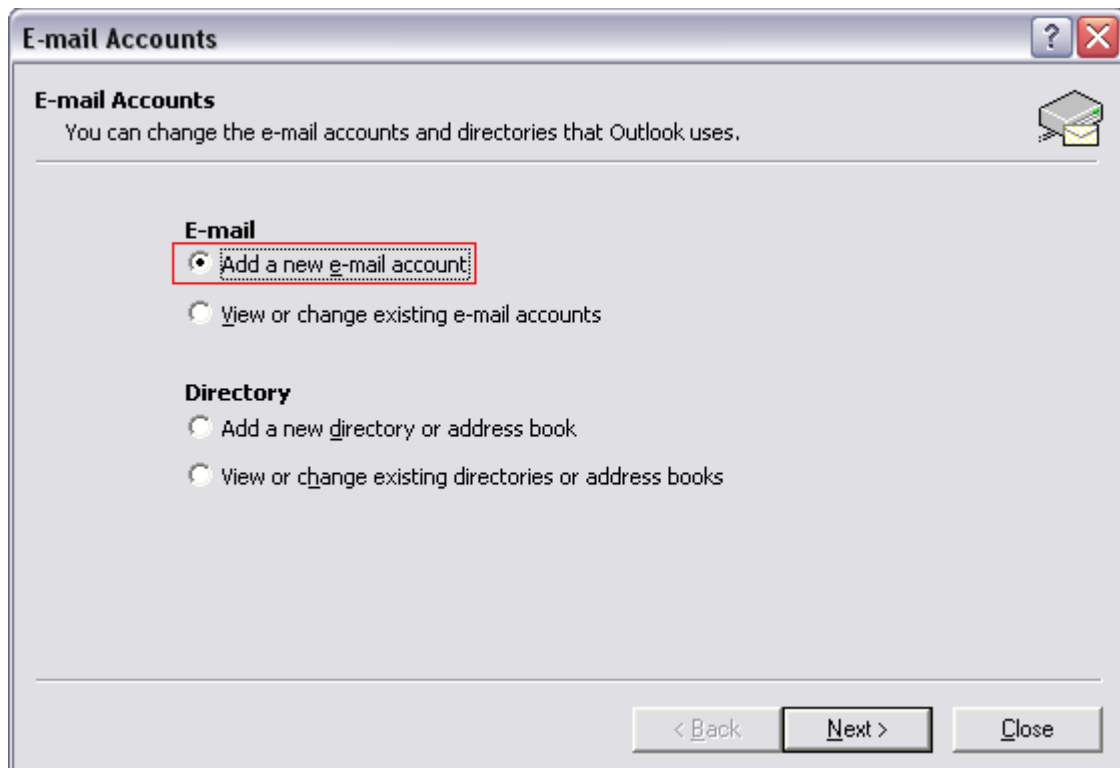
E-mail Accounts

E-mail Accounts
You can change the e-mail accounts and directories that Outlook uses.

E-mail
Add a new e-mail account
View or change existing e-mail accounts

Directory
Add a new directory or address book
View or change existing directories or address books

< Back
Next >
Close